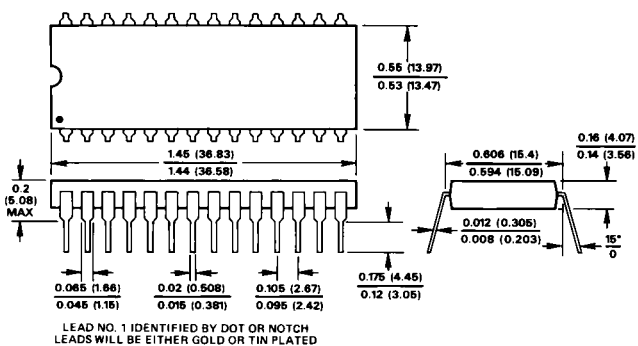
0.55 (13.97)
0.53 (13.47)

1.45 (36.83)
1.44 (36.58)

0.2
(5.08)
MAX

0.16 (4.07)
0.14 (3.56)

0.606 (15.4)
0.594 (15.09)

0.012 (0.305)
0.008 (0.203)

15°
0

0.065 (1.66)
0.045 (1.15)

0.02 (0.508)
0.015 (0.381)

0.105 (2.67)
0.095 (2.42)

0.175 (4.45)
0.12 (3.05)

LEAD NO. 1 IDENTIFIED BY DOT OR NOTCH
LEADS WILL BE EITHER GOLD OR TIN PLATED